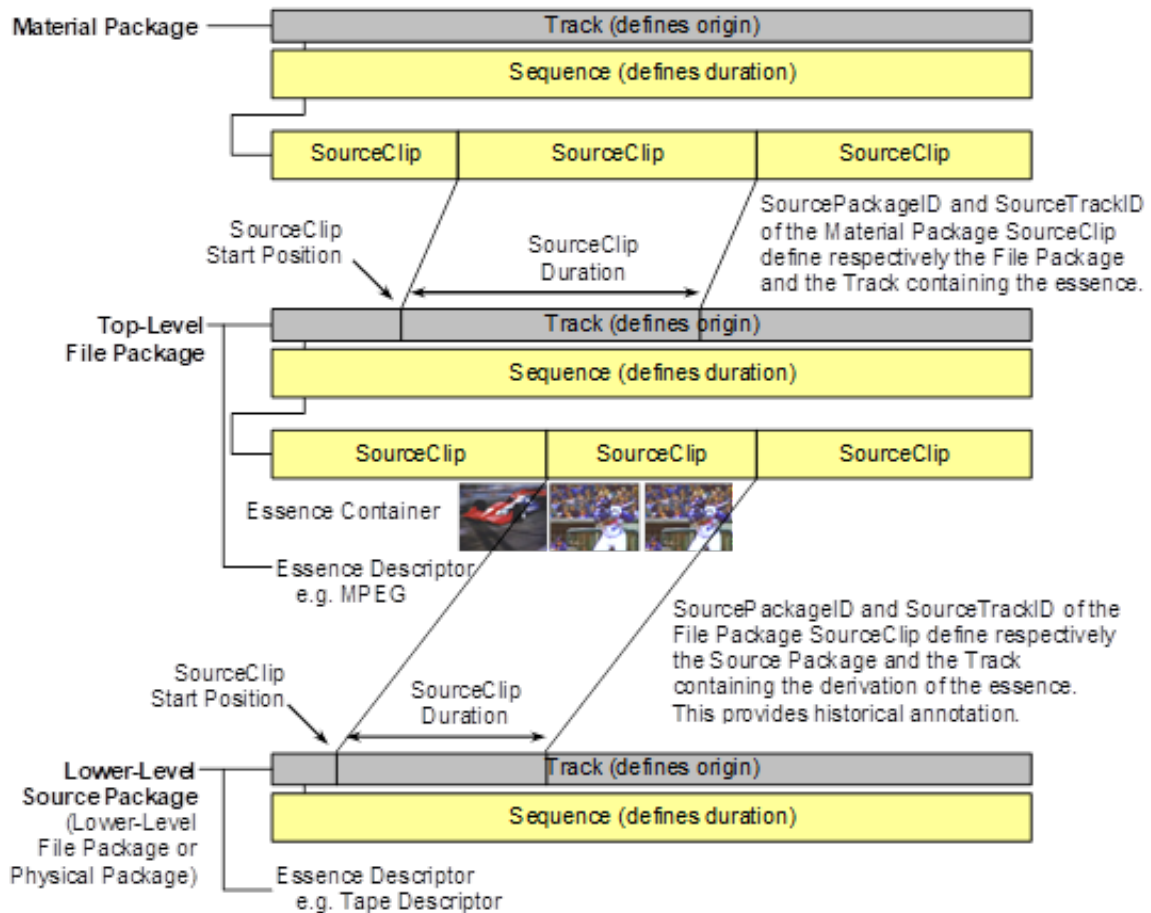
Material Package

Track (defines origin)

Sequence (defines duration)

SourceClip

SourceClip

SourceClip

SourcePackageID and SourceTrackID of the Material Package SourceClip define respectively the File Package and the Track containing the essence.

SourceClip Start Position

SourceClip Duration

Top-Level File Package

Track (defines origin)

Sequence (defines duration)

SourceClip

SourceClip

SourceClip

Essence Container

Essence Descriptor e.g. MPEG

SourcePackageID and SourceTrackID of the File Package SourceClip define respectively the Source Package and the Track containing the derivation of the essence. This provides historical annotation.

SourceClip Start Position

SourceClip Duration

Lower-Level Source Package (Lower-Level File Package or Physical Package)

Track (defines origin)

Sequence (defines duration)

Essence Descriptor e.g. Tape Descriptor